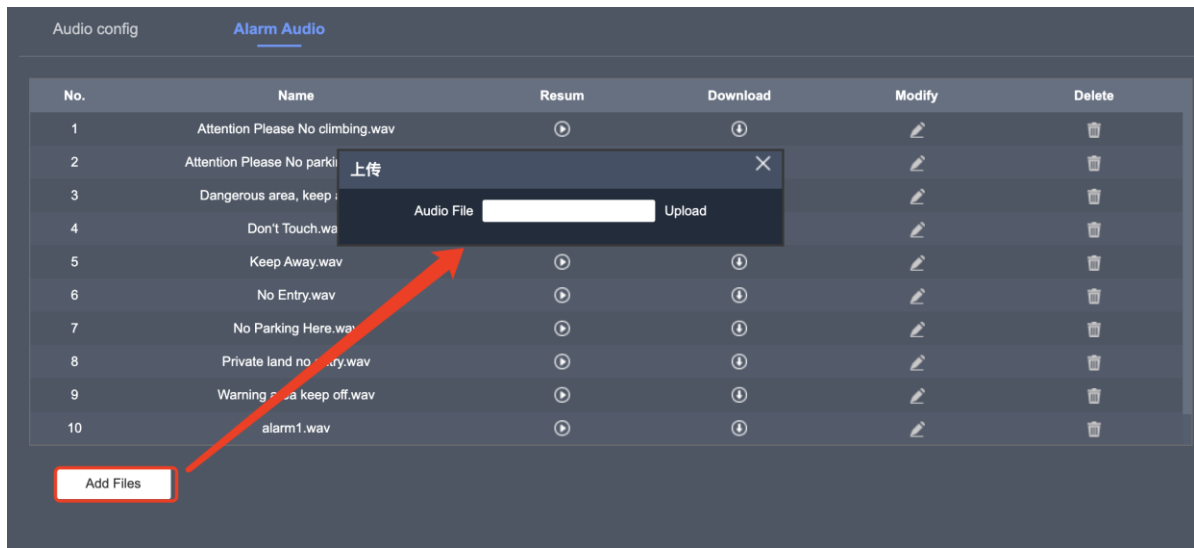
Audio config Alarm Audio

| No. | Name | Resum | Download | Modify | Delete |
|---|---|---|---|---|---|
| 1 | Attention Please No climbing.wav | | | | |
| 2 | Attention Please No parki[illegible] | | | | |
| 3 | Dangerous area, keep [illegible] | | | | |
| 4 | Don't Touch.wa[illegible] | | | | |
| 5 | Keep Away.wav | | | | |
| 6 | No Entry.wav | | | | |
| 7 | No Parking Here.wav | | | | |
| 8 | Private land no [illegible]try.wav | | | | |
| 9 | Warning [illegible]a keep off.wav | | | | |
| 10 | alarm1.wav | | | | |

上传
Audio File Upload

Add Files